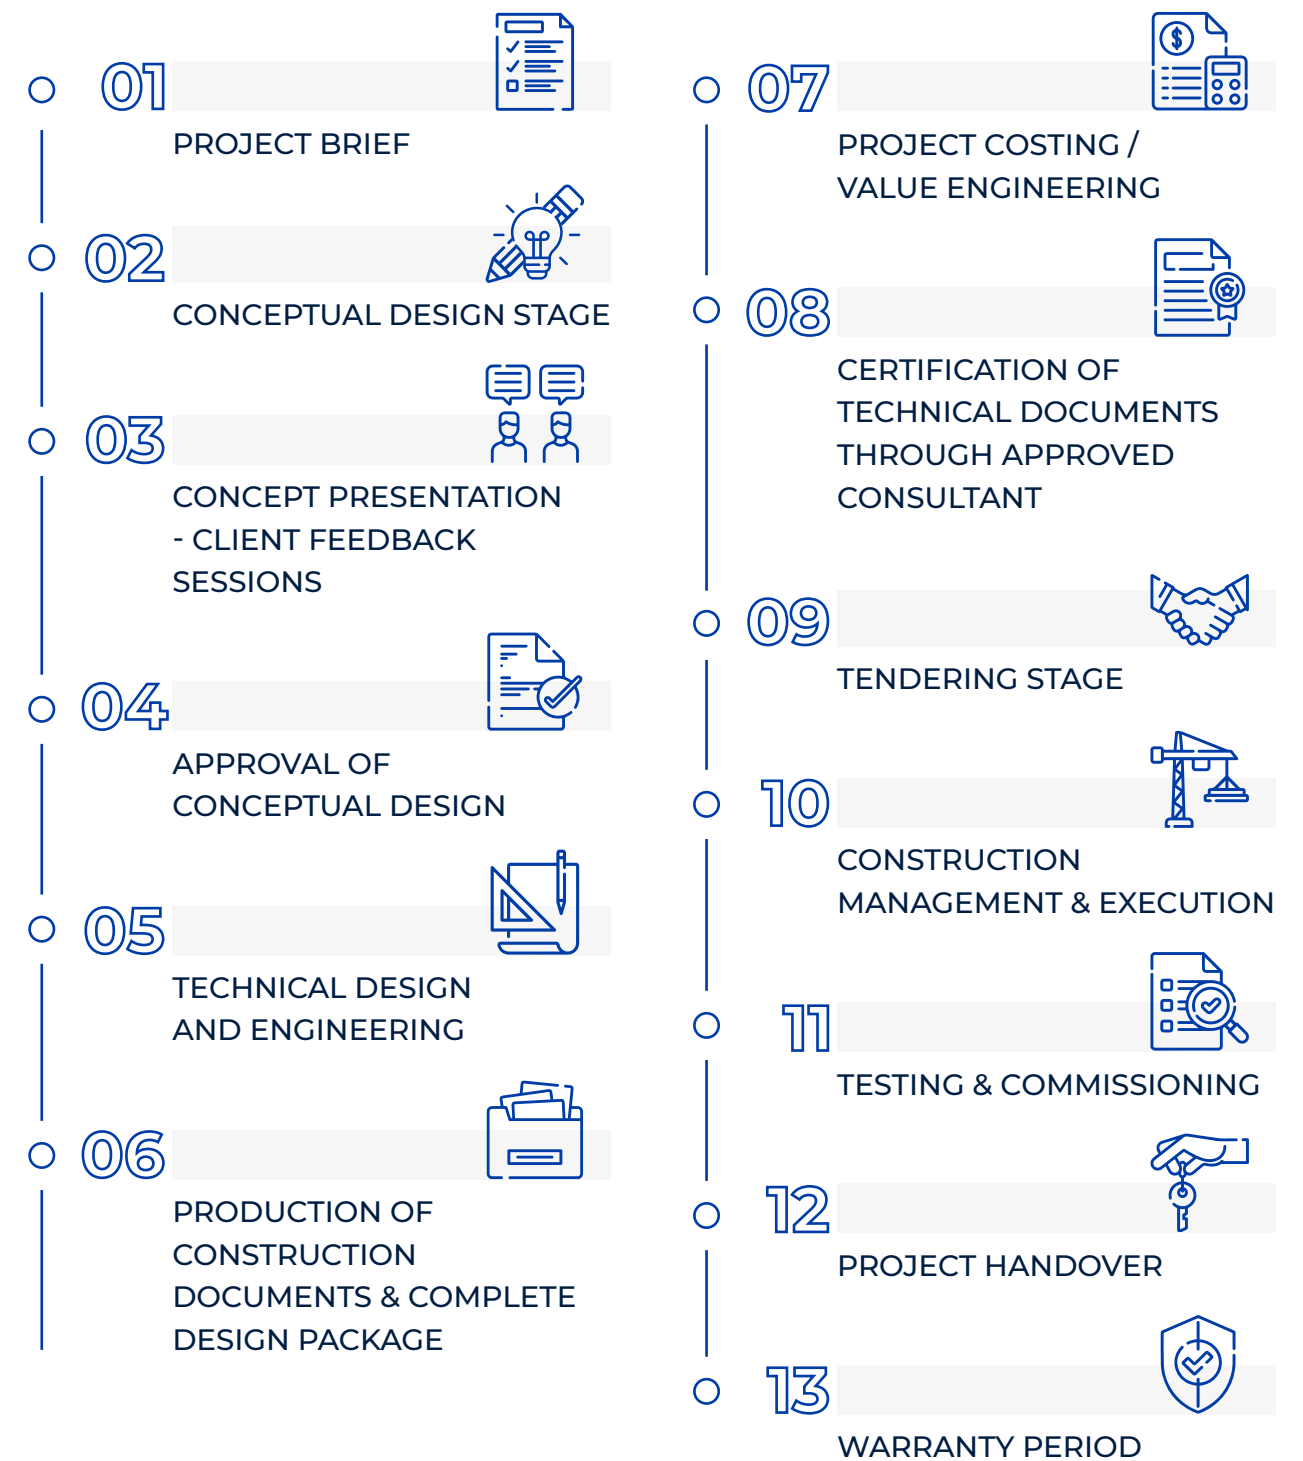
01
PROJECT BRIEF

02
CONCEPTUAL DESIGN STAGE

03
CONCEPT PRESENTATION - CLIENT FEEDBACK SESSIONS

04
APPROVAL OF CONCEPTUAL DESIGN

05
TECHNICAL DESIGN AND ENGINEERING

06
PRODUCTION OF CONSTRUCTION DOCUMENTS & COMPLETE DESIGN PACKAGE

07
PROJECT COSTING / VALUE ENGINEERING

08
CERTIFICATION OF TECHNICAL DOCUMENTS THROUGH APPROVED CONSULTANT

09
TENDERING STAGE

10
CONSTRUCTION MANAGEMENT & EXECUTION

11
TESTING & COMMISSIONING

12
PROJECT HANDOVER

13
WARRANTY PERIOD